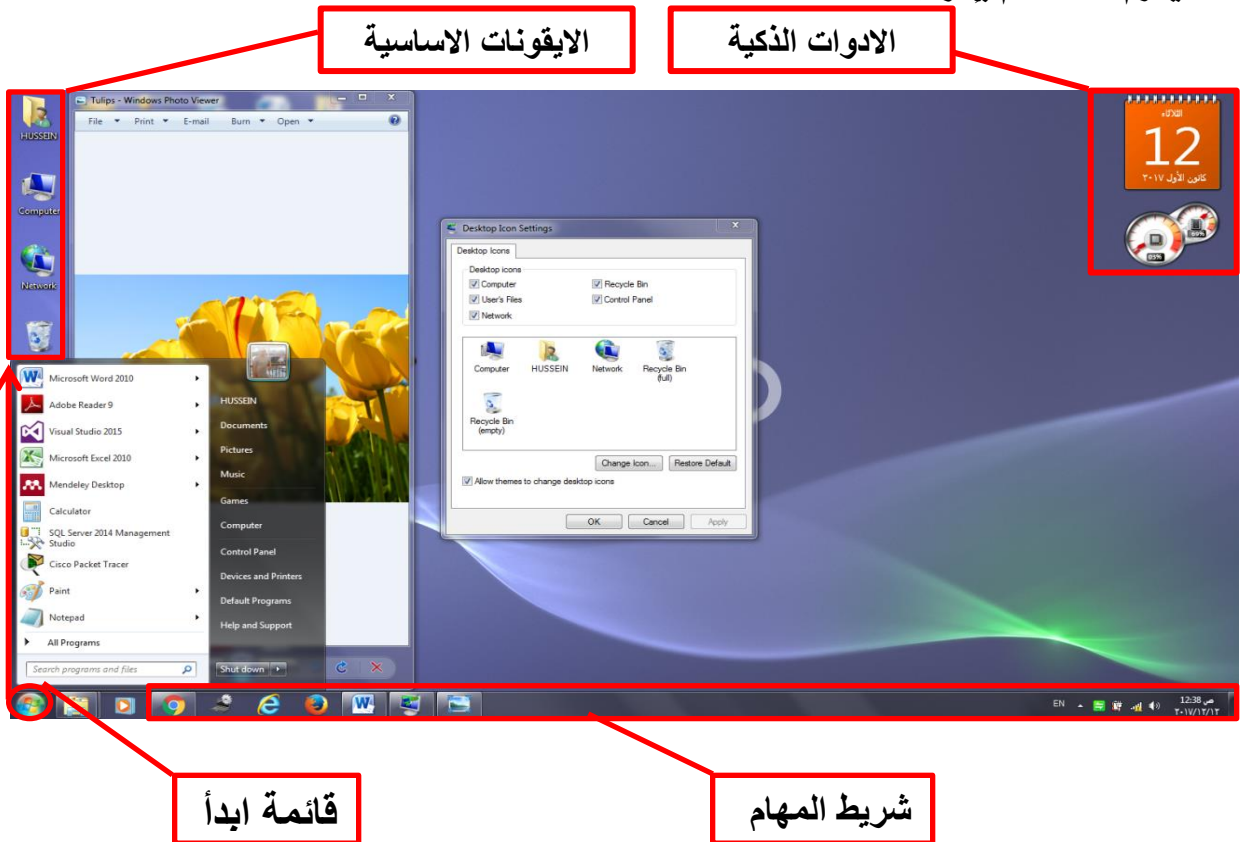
الايقونات الاساسية

الادوات الذكية

HUSSEIN
Computer
Network

Tulips - Windows Photo Viewer
File ▾ Print ▾ E-mail Burn ▾ Open ▾

الثلاثاء
12
كانون الأول ٢٠١٧

Desktop Icon Settings
Desktop Icons
Desktop icons
Computer
Recycle Bin
User's Files
Control Panel
Network
Computer
HUSSEIN
Network
Recycle Bin (full)
Recycle Bin (empty)
Change Icon...
Restore Default
Allow themes to change desktop icons
OK
Cancel
Apply

Microsoft Word 2010
Adobe Reader 9
Visual Studio 2015
Microsoft Excel 2010
Mendeley Desktop
Calculator
SQL Server 2014 Management Studio
Cisco Packet Tracer
Paint
Notepad
All Programs
Search programs and files

HUSSEIN
Documents
Pictures
Music
Games
Computer
Control Panel
Devices and Printers
Default Programs
Help and Support
Shut down

EN
12:38 ص
٢٠١٧/١٢/١٢

قائمة ابدأ

شريط المهام